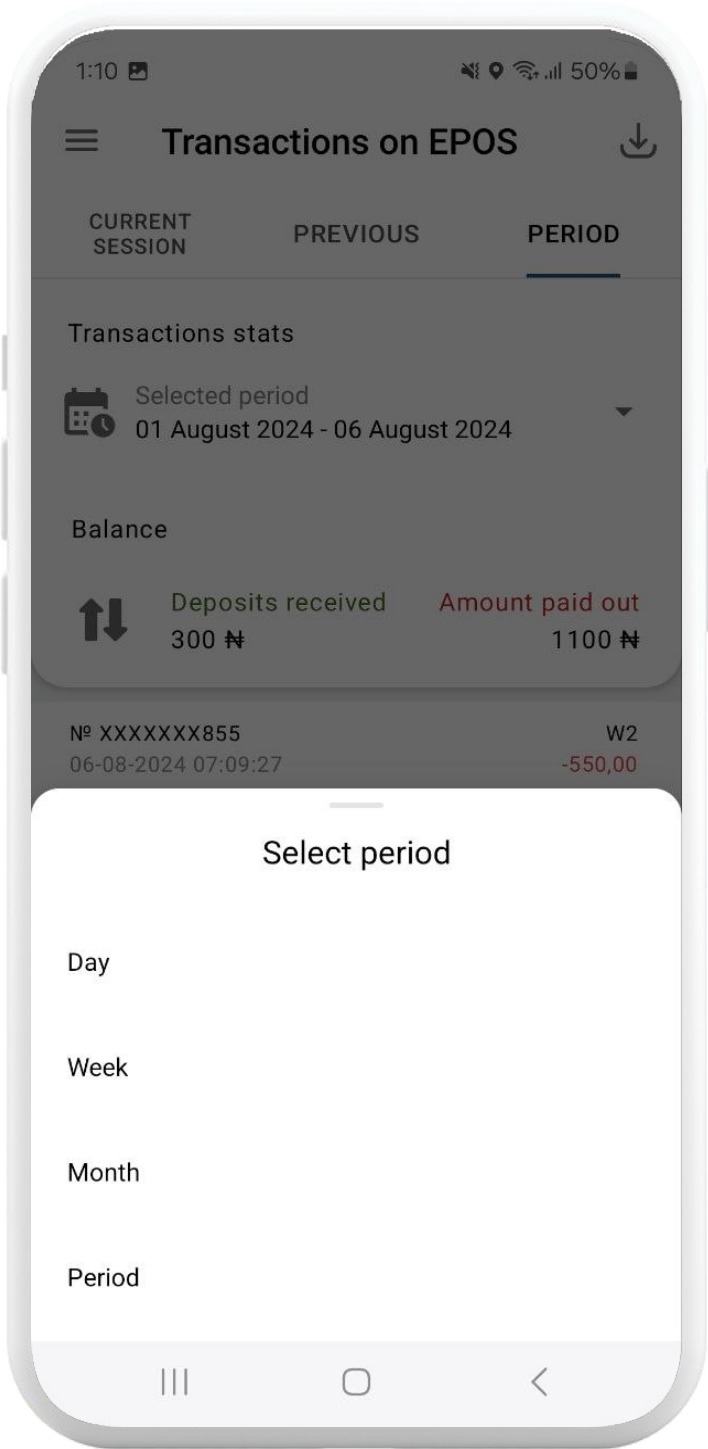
1:10

50%

Transactions on EPOS

CURRENT SESSION

PREVIOUS

PERIOD

Transactions stats

Selected period
01 August 2024 - 06 August 2024

Balance

Deposits received
300 ₦

Amount paid out
1100 ₦

№ XXXXXXX855
06-08-2024 07:09:27

W2
-550,00

Select period

Day

Week

Month

Period